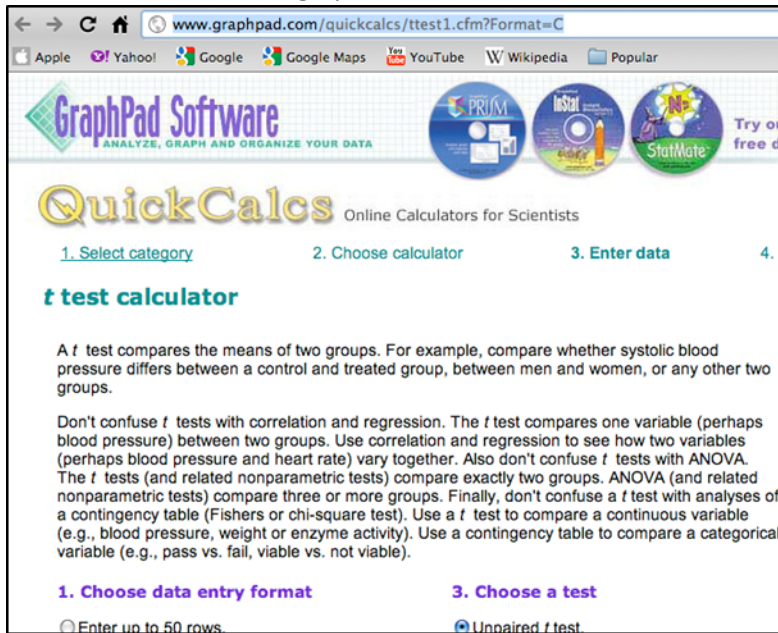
www.graphpad.com/quickcalcs/ttest1.cfm?Format=C

Apple Yahoo! Google Google Maps YouTube Wikipedia Popular

GraphPad Software
ANALYZE, GRAPH AND ORGANIZE YOUR DATA

PRISM InStat StatMate

Try ou
free d

QuickCalcs Online Calculators for Scientists

1. Select category 2. Choose calculator 3. Enter data 4.

t test calculator

A t test compares the means of two groups. For example, compare whether systolic blood pressure differs between a control and treated group, between men and women, or any other two groups.

Don't confuse t tests with correlation and regression. The t test compares one variable (perhaps blood pressure) between two groups. Use correlation and regression to see how two variables (perhaps blood pressure and heart rate) vary together. Also don't confuse t tests with ANOVA. The t tests (and related nonparametric tests) compare exactly two groups. ANOVA (and related nonparametric tests) compare three or more groups. Finally, don't confuse a t test with analyses of a contingency table (Fishers or chi-square test). Use a t test to compare a continuous variable (e.g., blood pressure, weight or enzyme activity). Use a contingency table to compare a categorical variable (e.g., pass vs. fail, viable vs. not viable).

1. Choose data entry format

3. Choose a test

Enter up to 50 rows.

Unpaired t test.